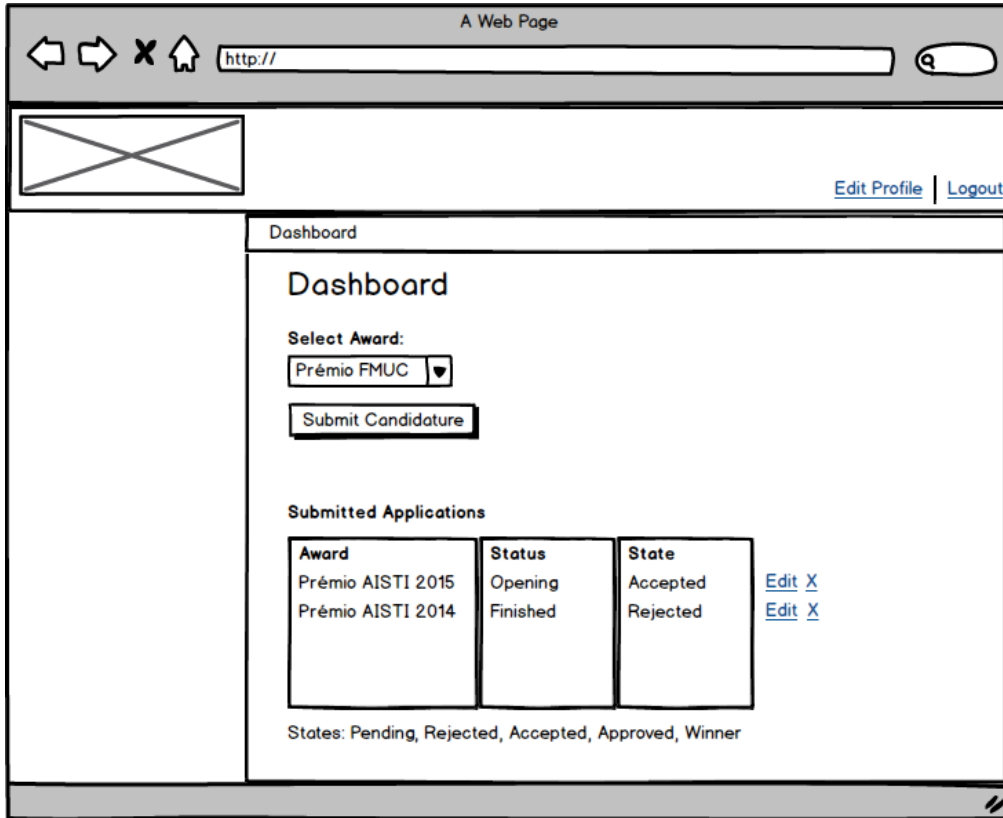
A Web Page

http://

Edit Profile | Logout

Dashboard

Dashboard

Select Award:

Prémio FMUC

Submit Candidature

Submitted Applications

| Award | Status | State | |
|---|---|---|---|
| Prémio AISTI 2015 | Opening | Accepted | Edit X |
| Prémio AISTI 2014 | Finished | Rejected | Edit X |

States: Pending, Rejected, Accepted, Approved, Winner